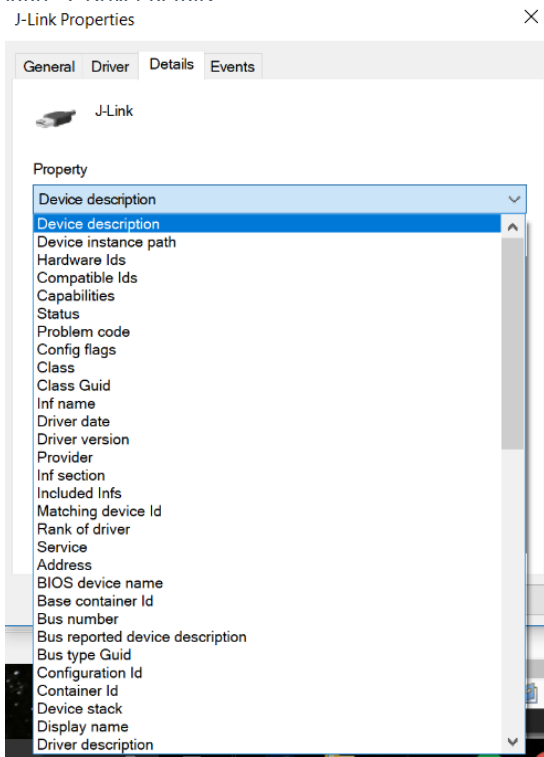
J-Link Properties ×

General Driver Details Events

J-Link

Property

Device description

Device description
Device instance path
Hardware Ids
Compatible Ids
Capabilities
Status
Problem code
Config flags
Class
Class Guid
Inf name
Driver date
Driver version
Provider
Inf section
Included Infs
Matching device Id
Rank of driver
Service
Address
BIOS device name
Base container Id
Bus number
Bus reported device description
Bus type Guid
Configuration Id
Container Id
Device stack
Display name
Driver description